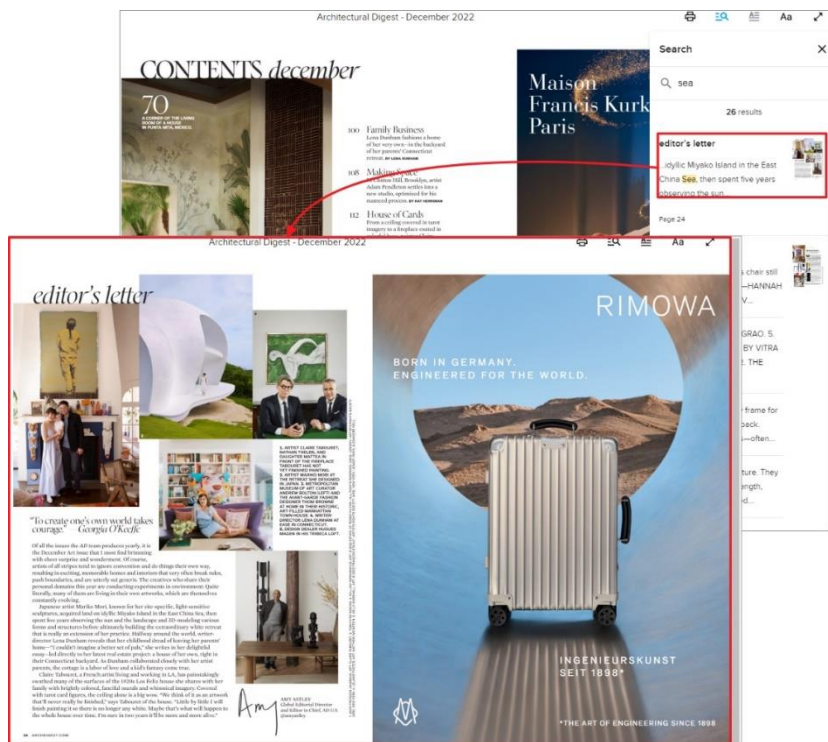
Architectural Digest - December 2022

Aa

CONTENTS december

70
A CORNER OF THE LIVING ROOM OF A HOUSE IN PUNTA MITA, MEXICO.

100 Family Business
Lena Dunham fashions a home for her very own—in the backyard of her parents' Connecticut retreat. BY LENA DUNHAM

108 Making Space
In Brooklyn, artist Adam Pendleton settles into a new studio optimized for his nuanced process. BY ANT NEWMAN

112 House of Cards
From a ceiling covered in tarot imagery to a fireplace coated in

Maison
Francis Kurk
Paris

Search

sea

26 results

editor's letter

...idyllic Miyako Island in the East China Sea, then spent five years observing the sun...

Page 24

...s chair still
—HANNAH
V...

GRAO. S.
BY VITRA
. THE

frame for
back.
—often...

ture. They
ength,
nd...

Architectural Digest - December 2022

Aa

editor's letter

"To create one's own world takes courage." Georgia O'Keeffe

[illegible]

AMY ASTLEY
Global Editorial Director and Editor in Chief, AD U.S.
@amyastley

Amy

RIMOWA

BORN IN GERMANY.
ENGINEERED FOR THE WORLD.

INGENIEURSKUNST
SEIT 1898*

*THE ART OF ENGINEERING SINCE 1898